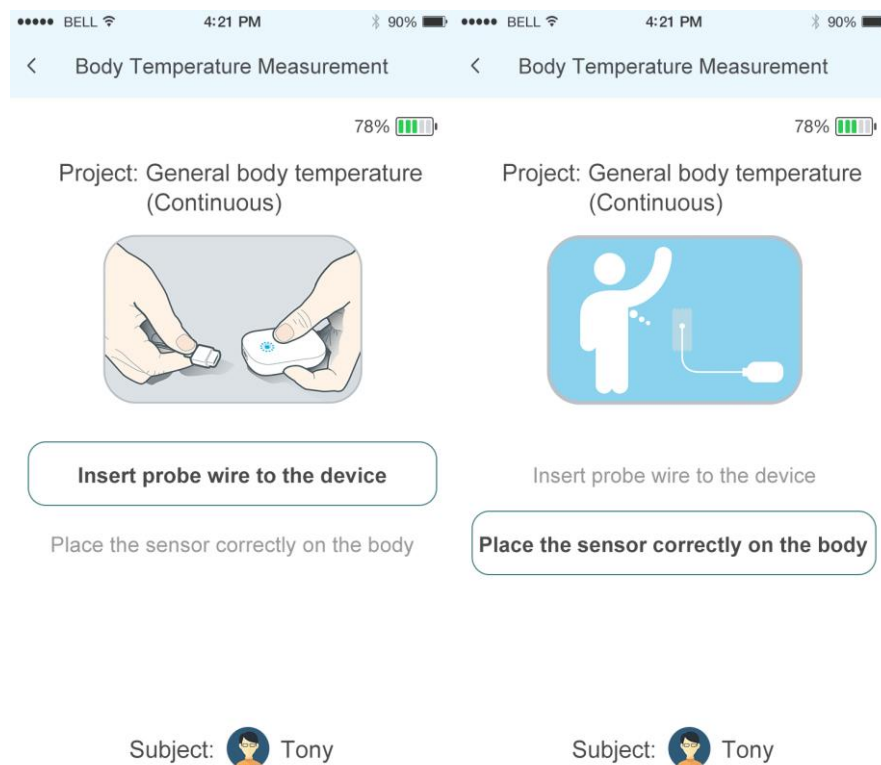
●●●●● BELL 4:21 PM 90%

< Body Temperature Measurement

78%

Project: General body temperature (Continuous)

Insert probe wire to the device

Place the sensor correctly on the body

Subject: Tony

●●●●● BELL 4:21 PM 90%

< Body Temperature Measurement

78%

Project: General body temperature (Continuous)

Insert probe wire to the device

Place the sensor correctly on the body

Subject: Tony